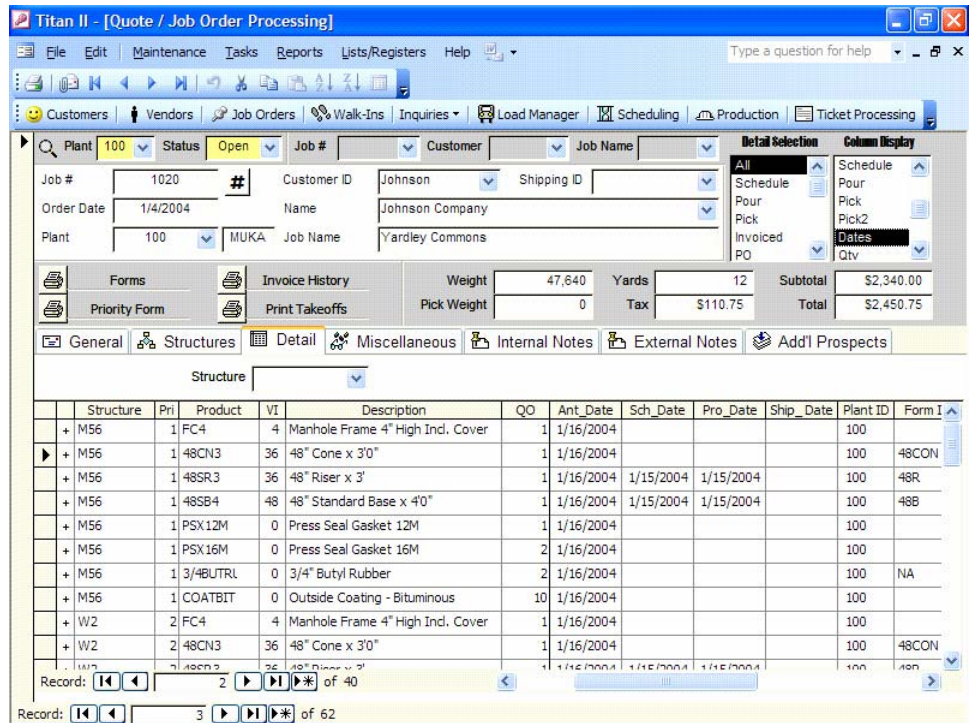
Titan II - [Quote / Job Order Processing]

File Edit Maintenance Tasks Reports Lists/Registers Help

Type a question for help

Customers | Vendors | Job Orders | Walk-Ins | Inquiries | Load Manager | Scheduling | Production | Ticket Processing

Plant 100 Status Open Job # Customer Job Name

Detail Selection
All
Schedule
Pour
Pick
Invoiced
PO

Column Display
Schedule
Pour
Pick
Pick2
Dates
Qty

Job # 1020 #
Order Date 1/4/2004
Plant 100 MUKA
Customer ID Johnson
Name Johnson Company
Job Name Yardley Commons
Shipping ID

Forms
Priority Form
Invoice History
Print Takeoffs

Weight 47,640
Pick Weight 0
Yards 12
Tax $110.75
Subtotal $2,340.00
Total $2,450.75

General | Structures | Detail | Miscellaneous | Internal Notes | External Notes | Add'l Prospects

Structure

| | Structure | Pri | Product | VI | Description | QO | Ant_Date | Sch_Date | Pro_Date | Ship_Date | Plant ID | Form I |
|---|---|---|---|---|---|---|---|---|---|---|---|---|
| + | M56 | 1 | FC4 | 4 | Manhole Frame 4" High Incl. Cover | 1 | 1/16/2004 | | | | 100 | |
| + | M56 | 1 | 48CN3 | 36 | 48" Cone x 3'0" | 1 | 1/16/2004 | | | | 100 | 48CON |
| + | M56 | 1 | 48SR3 | 36 | 48" Riser x 3' | 1 | 1/16/2004 | 1/15/2004 | 1/15/2004 | | 100 | 48R |
| + | M56 | 1 | 48SB4 | 48 | 48" Standard Base x 4'0" | 1 | 1/16/2004 | 1/15/2004 | 1/15/2004 | | 100 | 48B |
| + | M56 | 1 | PSX12M | 0 | Press Seal Gasket 12M | 1 | 1/16/2004 | | | | 100 | |
| + | M56 | 1 | PSX16M | 0 | Press Seal Gasket 16M | 2 | 1/16/2004 | | | | 100 | |
| + | M56 | 1 | 3/4BUTRL | 0 | 3/4" Butyl Rubber | 2 | 1/16/2004 | | | | 100 | NA |
| + | M56 | 1 | COATBIT | 0 | Outside Coating - Bituminous | 10 | 1/16/2004 | | | | 100 | |
| + | W2 | 2 | FC4 | 4 | Manhole Frame 4" High Incl. Cover | 1 | 1/16/2004 | | | | 100 | |
| + | W2 | 2 | 48CN3 | 36 | 48" Cone x 3'0" | 1 | 1/16/2004 | | | | 100 | 48CON |
| + | W2 | 2 | 48SR3 | 36 | 48" Riser x 3' | 1 | 1/16/2004 | 1/15/2004 | 1/15/2004 | | 100 | 48R |

Record: 2 of 40

Record: 3 of 62